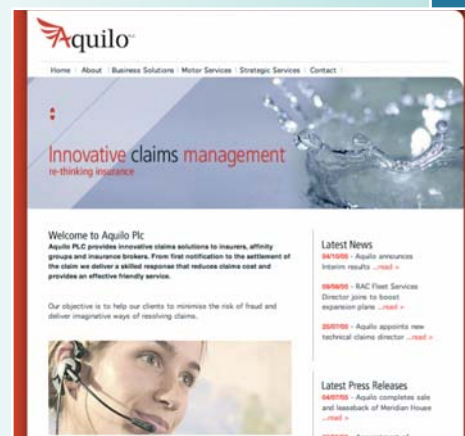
Aquilo™

Home | About | Business Solutions | Motor Services | Strategic Services | Contact

Innovative claims management
re-thinking insurance

Welcome to Aquilo Plc
Aquilo PLC provides innovative claims solutions to insurers, affinity groups and insurance brokers. From first notification to the settlement of the claim we deliver a skilled response that reduces claims cost and provides an effective friendly service.

Our objective is to help our clients to minimise the risk of fraud and deliver imaginative ways of resolving claims.

Latest News
04/10/05 - Aquilo announces Interim results ...read »

09/08/05 - RAC Fleet Services Director joins to boost expansion plans ...read »

20/07/05 - Aquilo appoints new technical claims director ...read »

Latest Press Releases
04/07/05 - Aquilo completes sale and leaseback of Meridian House ...read »

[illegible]